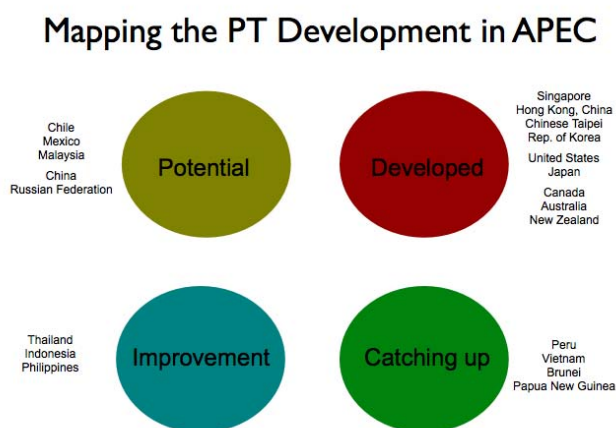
Mapping the PT Development in APEC

Chile
Mexico
Malaysia

China
Russian Federation

Potential

Developed

Singapore
Hong Kong, China
Chinese Taipei
Rep. of Korea

United States
Japan

Canada
Australia
New Zealand

Thailand
Indonesia
Philippines

Improvement

Catching up

Peru
Vietnam
Brunei
Papua New Guinea